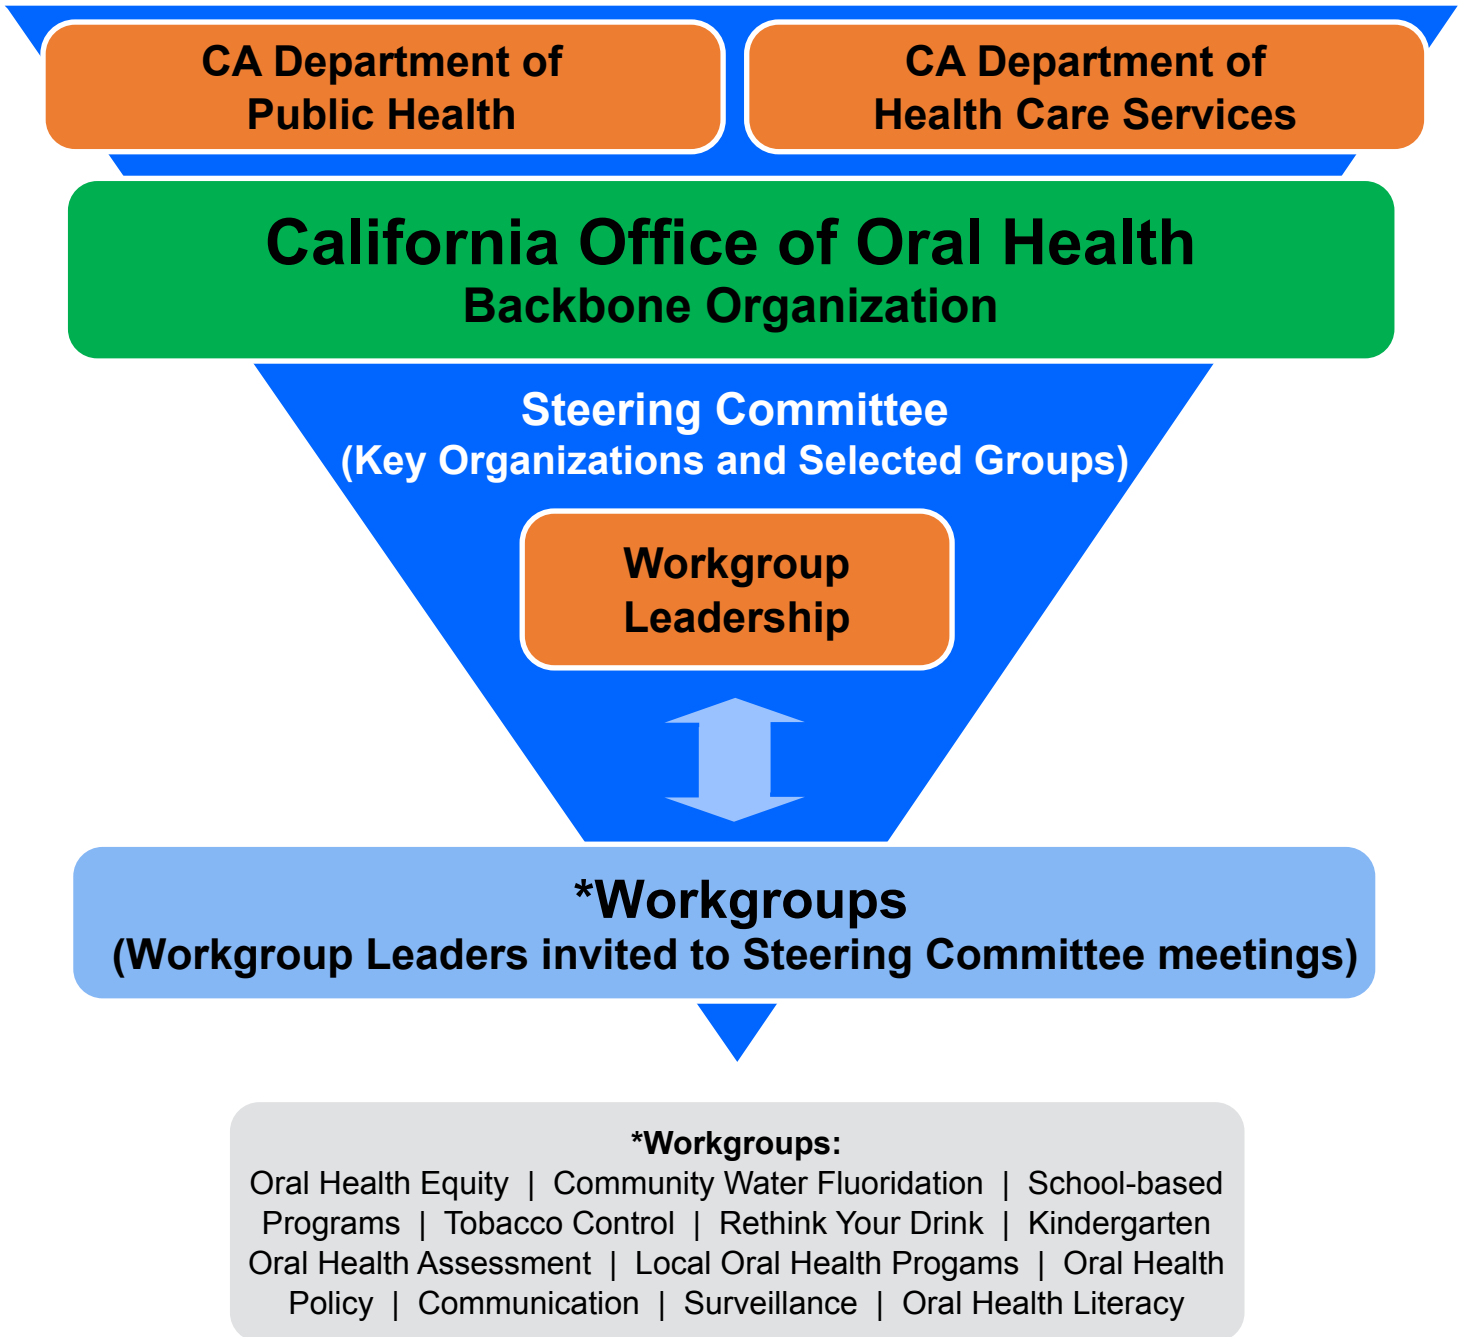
CA Department of Public Health

CA Department of Health Care Services

California Office of Oral Health
Backbone Organization

Steering Committee
(Key Organizations and Selected Groups)

Workgroup Leadership

*Workgroups
(Workgroup Leaders invited to Steering Committee meetings)

*Workgroups:
Oral Health Equity | Community Water Fluoridation | School-based Programs | Tobacco Control | Rethink Your Drink | Kindergarten Oral Health Assessment | Local Oral Health Progams | Oral Health Policy | Communication | Surveillance | Oral Health Literacy